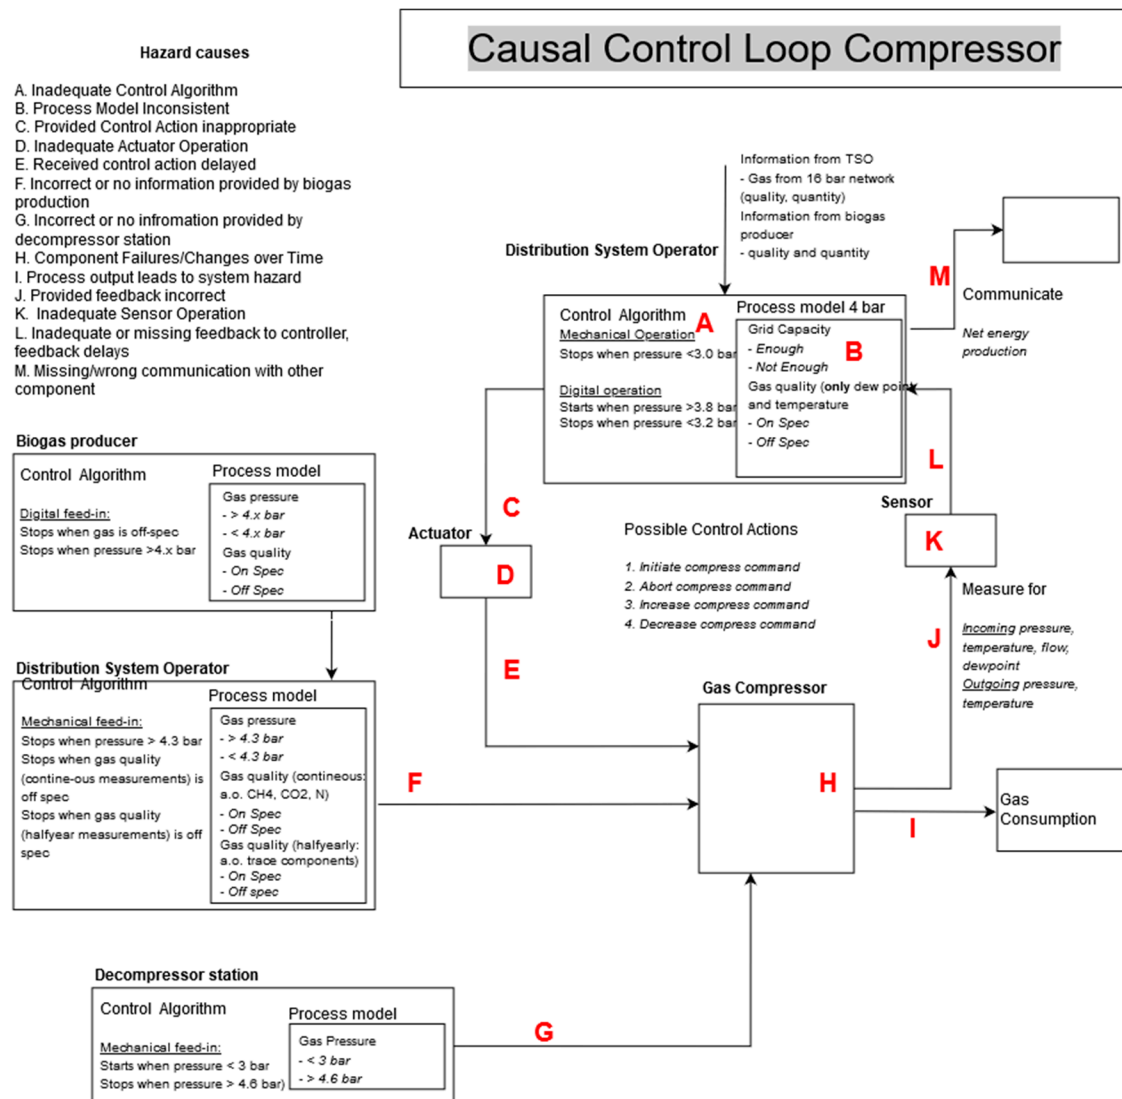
Hazard causes

A. Inadequate Control Algorithm
B. Process Model Inconsistent
C. Provided Control Action inappropriate
D. Inadequate Actuator Operation
E. Received control action delayed
F. Incorrect or no information provided by biogas production
G. Incorrect or no infromation provided by decompressor station
H. Component Failures/Changes over Time
I. Process output leads to system hazard
J. Provided feedback incorrect
K. Inadequate Sensor Operation
L. Inadequate or missing feedback to controller, feedback delays
M. Missing/wrong communication with other component

Causal Control Loop Compressor

Information from TSO
- Gas from 16 bar network (quality, quantity)
Information from biogas producer
- quality and quantity

Distribution System Operator

Control Algorithm
A
Mechanical Operation
Stops when pressure <3.0 bar

Digital operation
Starts when pressure >3.8 bar
Stops when pressure <3.2 bar

Process model 4 bar
Grid Capacity
- Enough
- Not Enough
B
Gas quality (only dew point and temperature
- On Spec
- Off Spec

M
Communicate
Net energy production

L
Sensor
K

Biogas producer
Control Algorithm
Digital feed-in:
Stops when gas is off-spec
Stops when pressure >4.x bar
Process model
Gas pressure
- > 4.x bar
- < 4.x bar
Gas quality
- On Spec
- Off Spec

C
Actuator
D

Possible Control Actions
1. Initiate compress command
2. Abort compress command
3. Increase compress command
4. Decrease compress command

Measure for
J
Incoming pressure, temperature, flow, dewpoint
Outgoing pressure, temperature

Distribution System Operator
Control Algorithm
Mechanical feed-in:
Stops when pressure > 4.3 bar
Stops when gas quality (contine-ous measurements) is off spec
Stops when gas quality (halfyear measurements) is off spec
Process model
Gas pressure
- > 4.3 bar
- < 4.3 bar
Gas quality (contineous: a.o. CH4, CO2, N)
- On Spec
- Off Spec
Gas quality (halfyearly: a.o. trace components)
- On Spec
- Off spec

E
Gas Compressor
F
H
I
Gas Consumption

Decompressor station
Control Algorithm
Mechanical feed-in:
Starts when pressure < 3 bar
Stops when pressure > 4.6 bar)
Process model
Gas Pressure
- < 3 bar
- > 4.6 bar
G